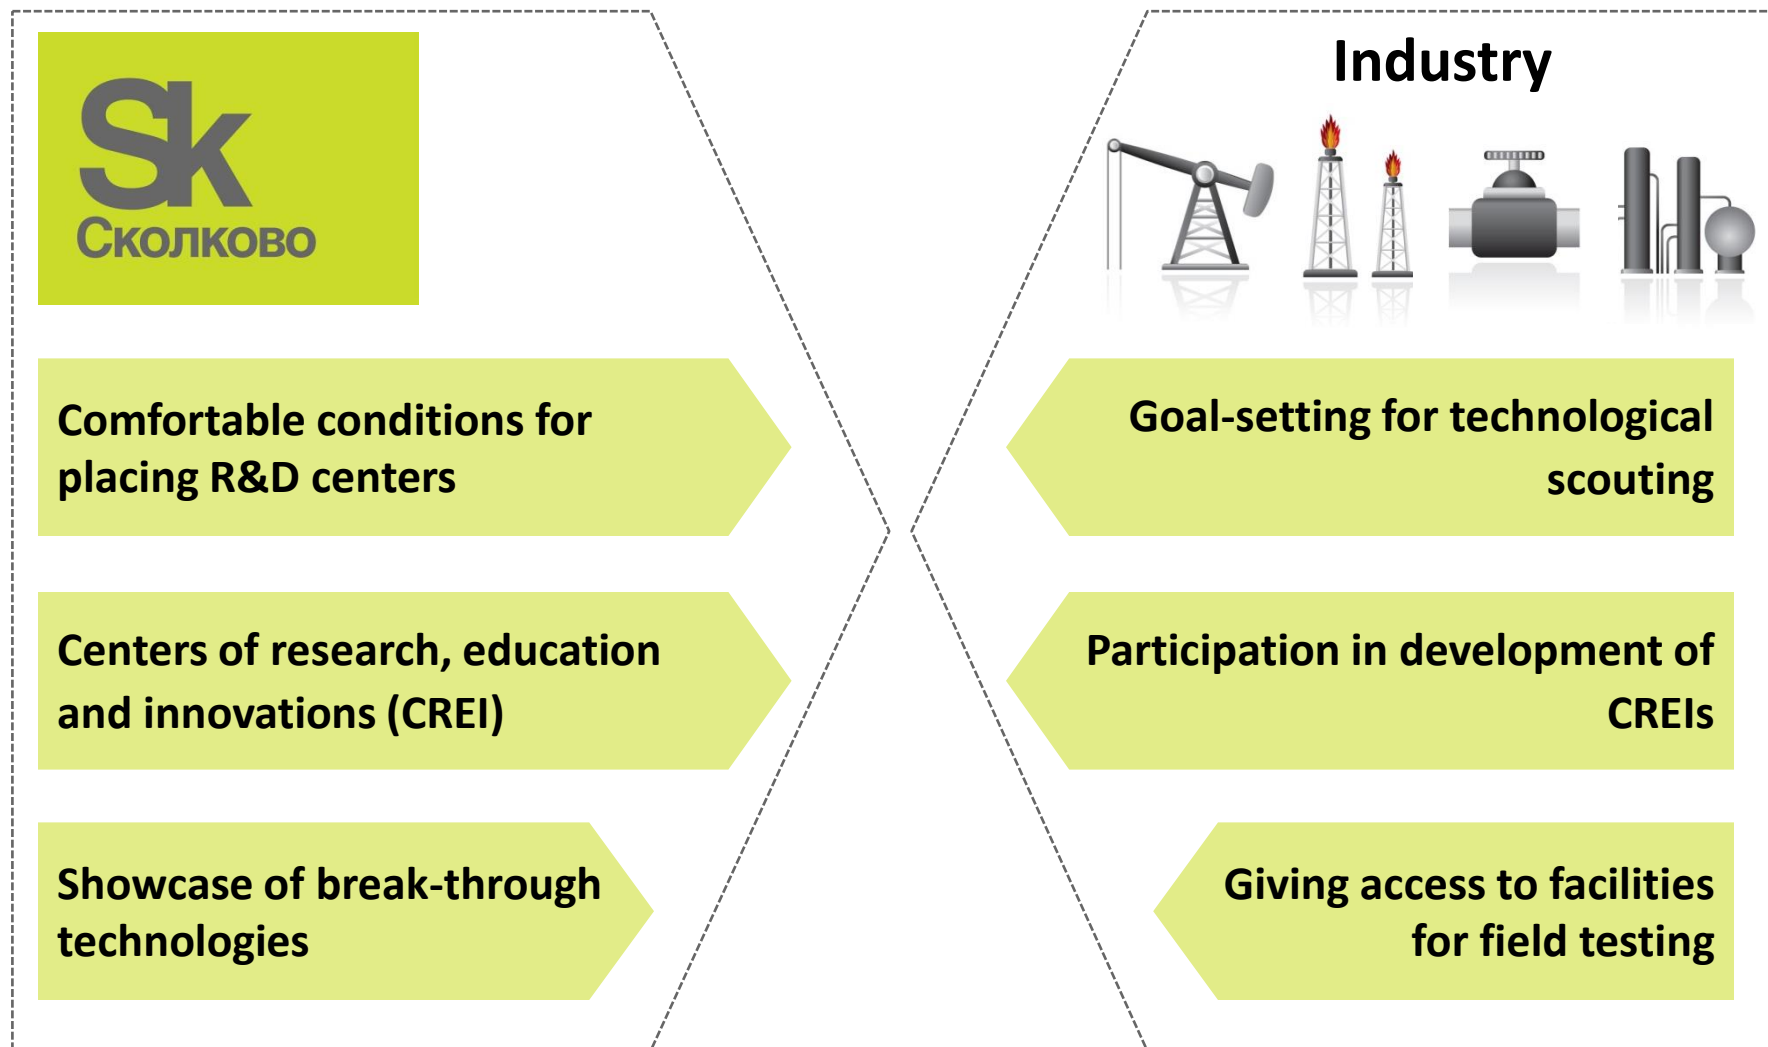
Sk
Сколково

Comfortable conditions for placing R&D centers

Centers of research, education and innovations (CREI)

Showcase of break-through technologies

Industry

Goal-setting for technological scouting

Participation in development of CREIs

Giving access to facilities for field testing